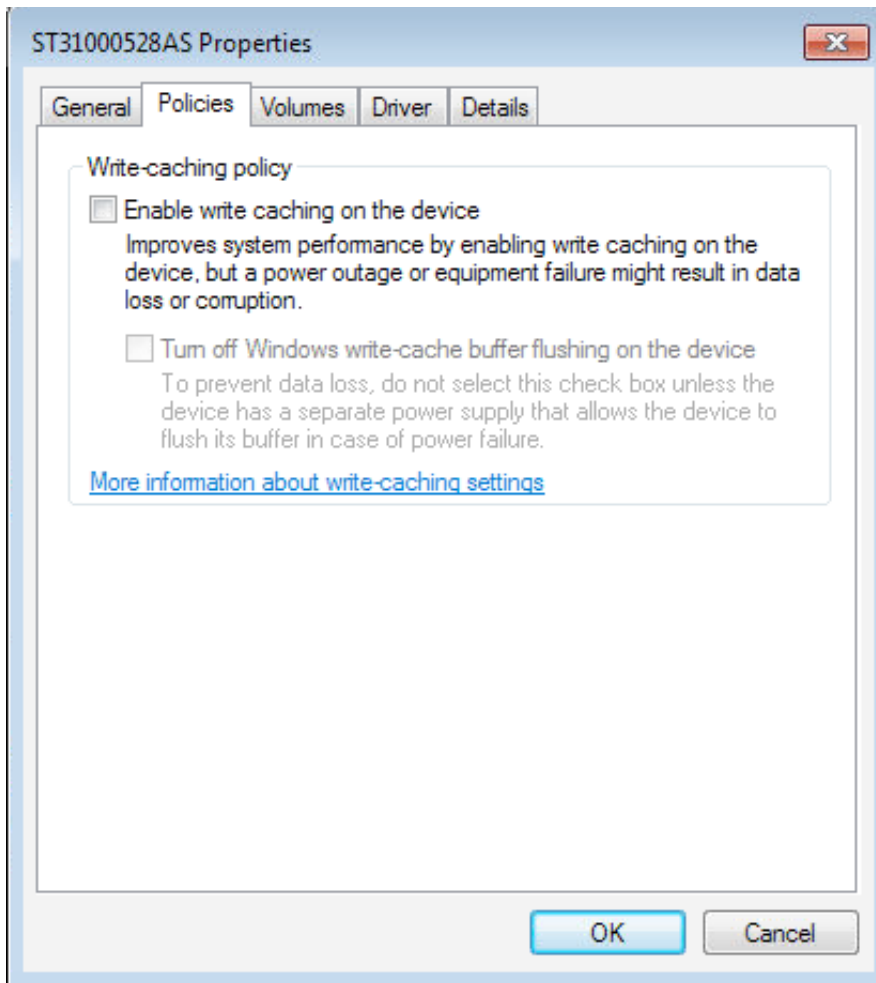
ST31000528AS Properties

General Policies Volumes Driver Details

Write-caching policy

Enable write caching on the device

Improves system performance by enabling write caching on the device, but a power outage or equipment failure might result in data loss or corruption.

Turn off Windows write-cache buffer flushing on the device

To prevent data loss, do not select this check box unless the device has a separate power supply that allows the device to flush its buffer in case of power failure.

More information about write-caching settings

OK Cancel